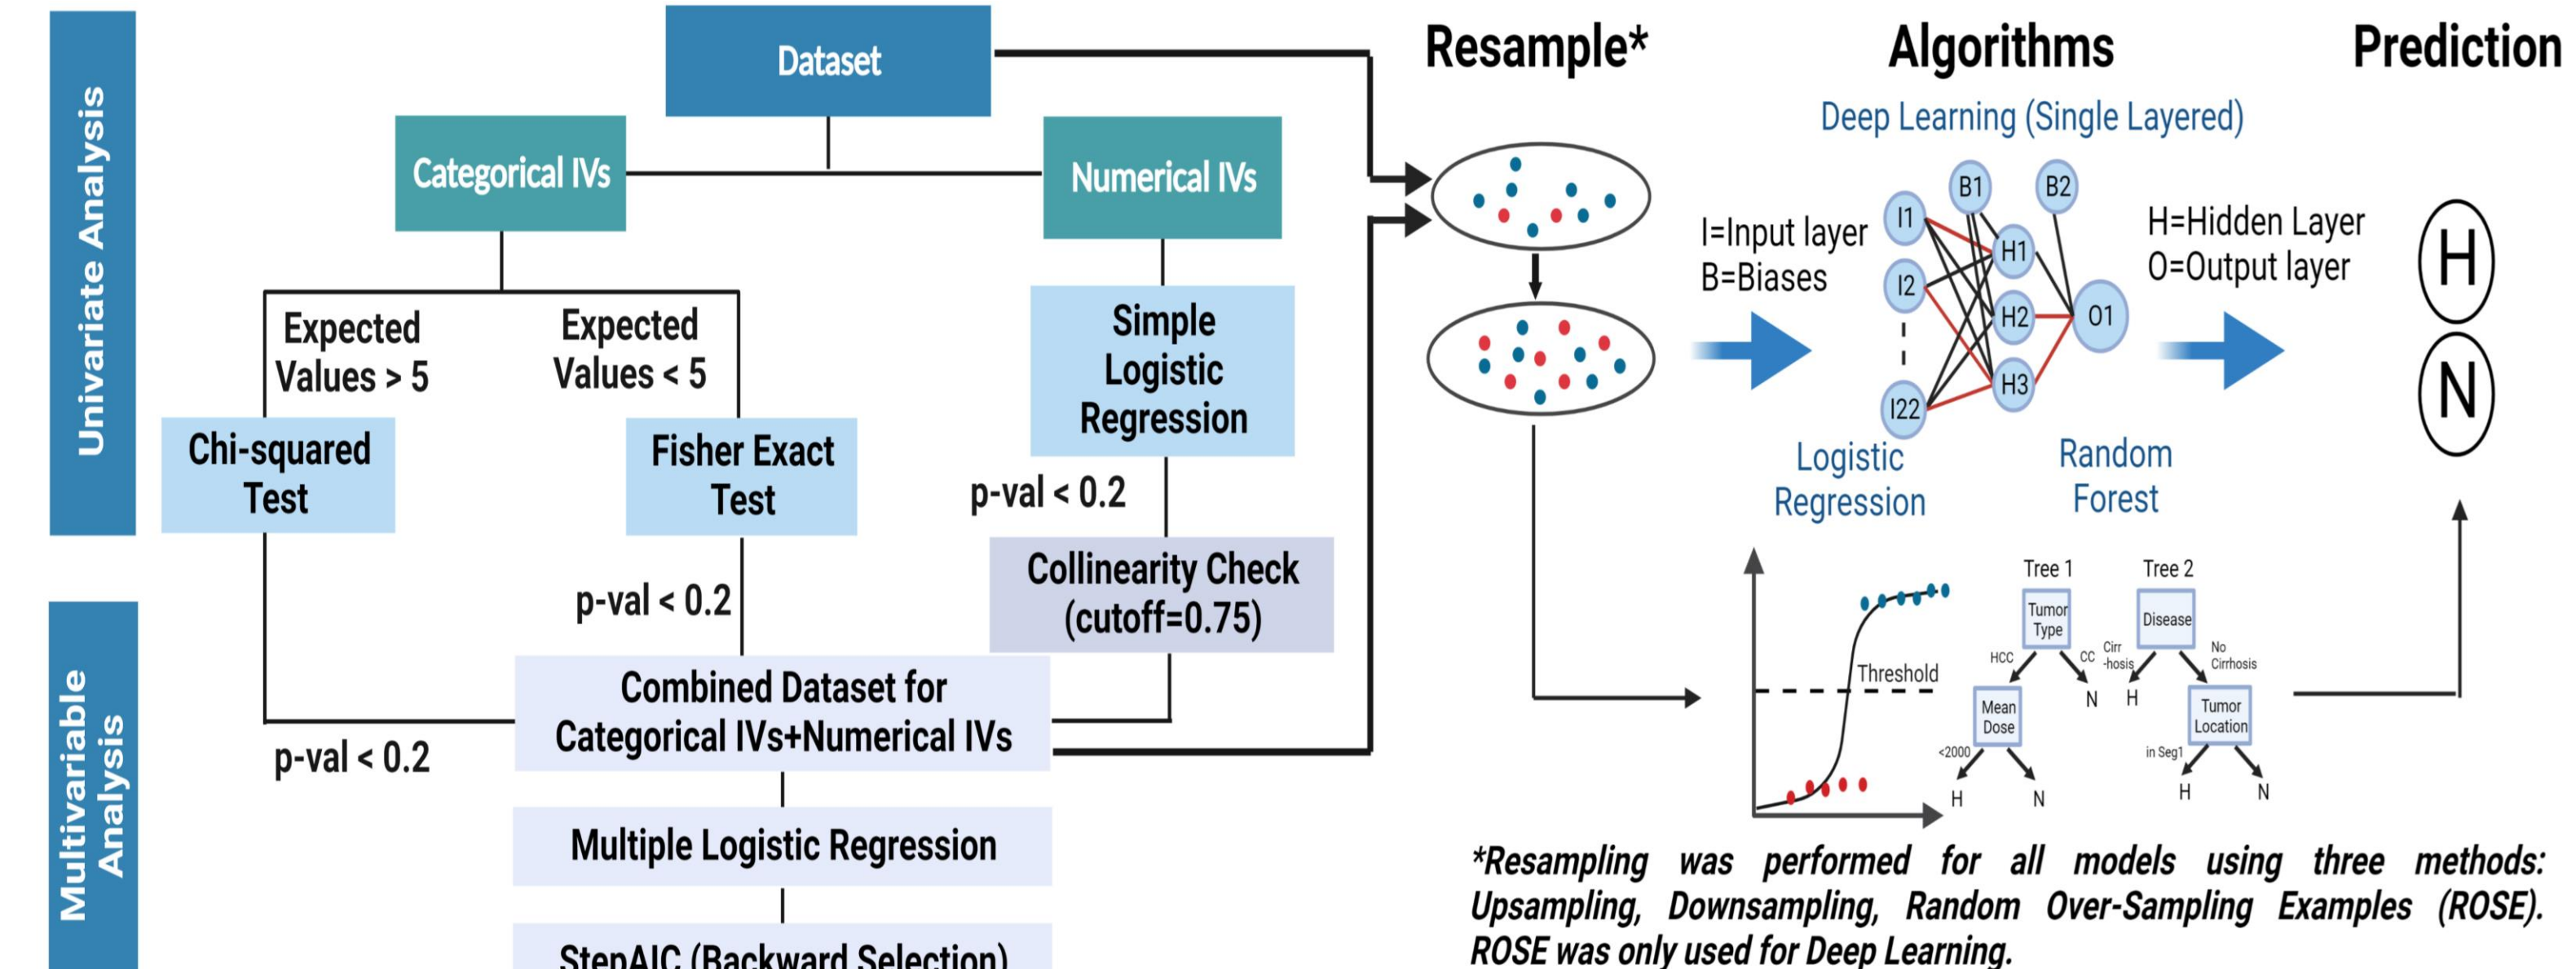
Univariate Analysis

Dataset

Categorical IVs

Numerical IVs

Expected Values > 5

Expected Values < 5

Chi-squared Test

Fisher Exact Test

Simple Logistic Regression

p-val < 0.2

Collinearity Check (cutoff=0.75)

p-val < 0.2

Multivariable Analysis

Combined Dataset for Categorical IVs+Numerical IVs

p-val < 0.2

Multiple Logistic Regression

StepAIC (Backward Selection)

Resample*

Algorithms

Prediction

Deep Learning (Single Layered)

I=Input layer
B=Biases

B1

B2

I1

I2

I22

H1

H2

H3

O1

H=Hidden Layer
O=Output layer

H

N

Logistic Regression

Random Forest

Threshold

Tree 1

Tumor Type

HCC

CC

N

Mean Dose

<2000

H

N

Tree 2

Disease

Cirr -hosis

No Cirrhosis

H

Tumor Location

in Seg1

H

N

*Resampling was performed for all models using three methods: Upsampling, Downsampling, Random Over-Sampling Examples (ROSE). ROSE was only used for Deep Learning.